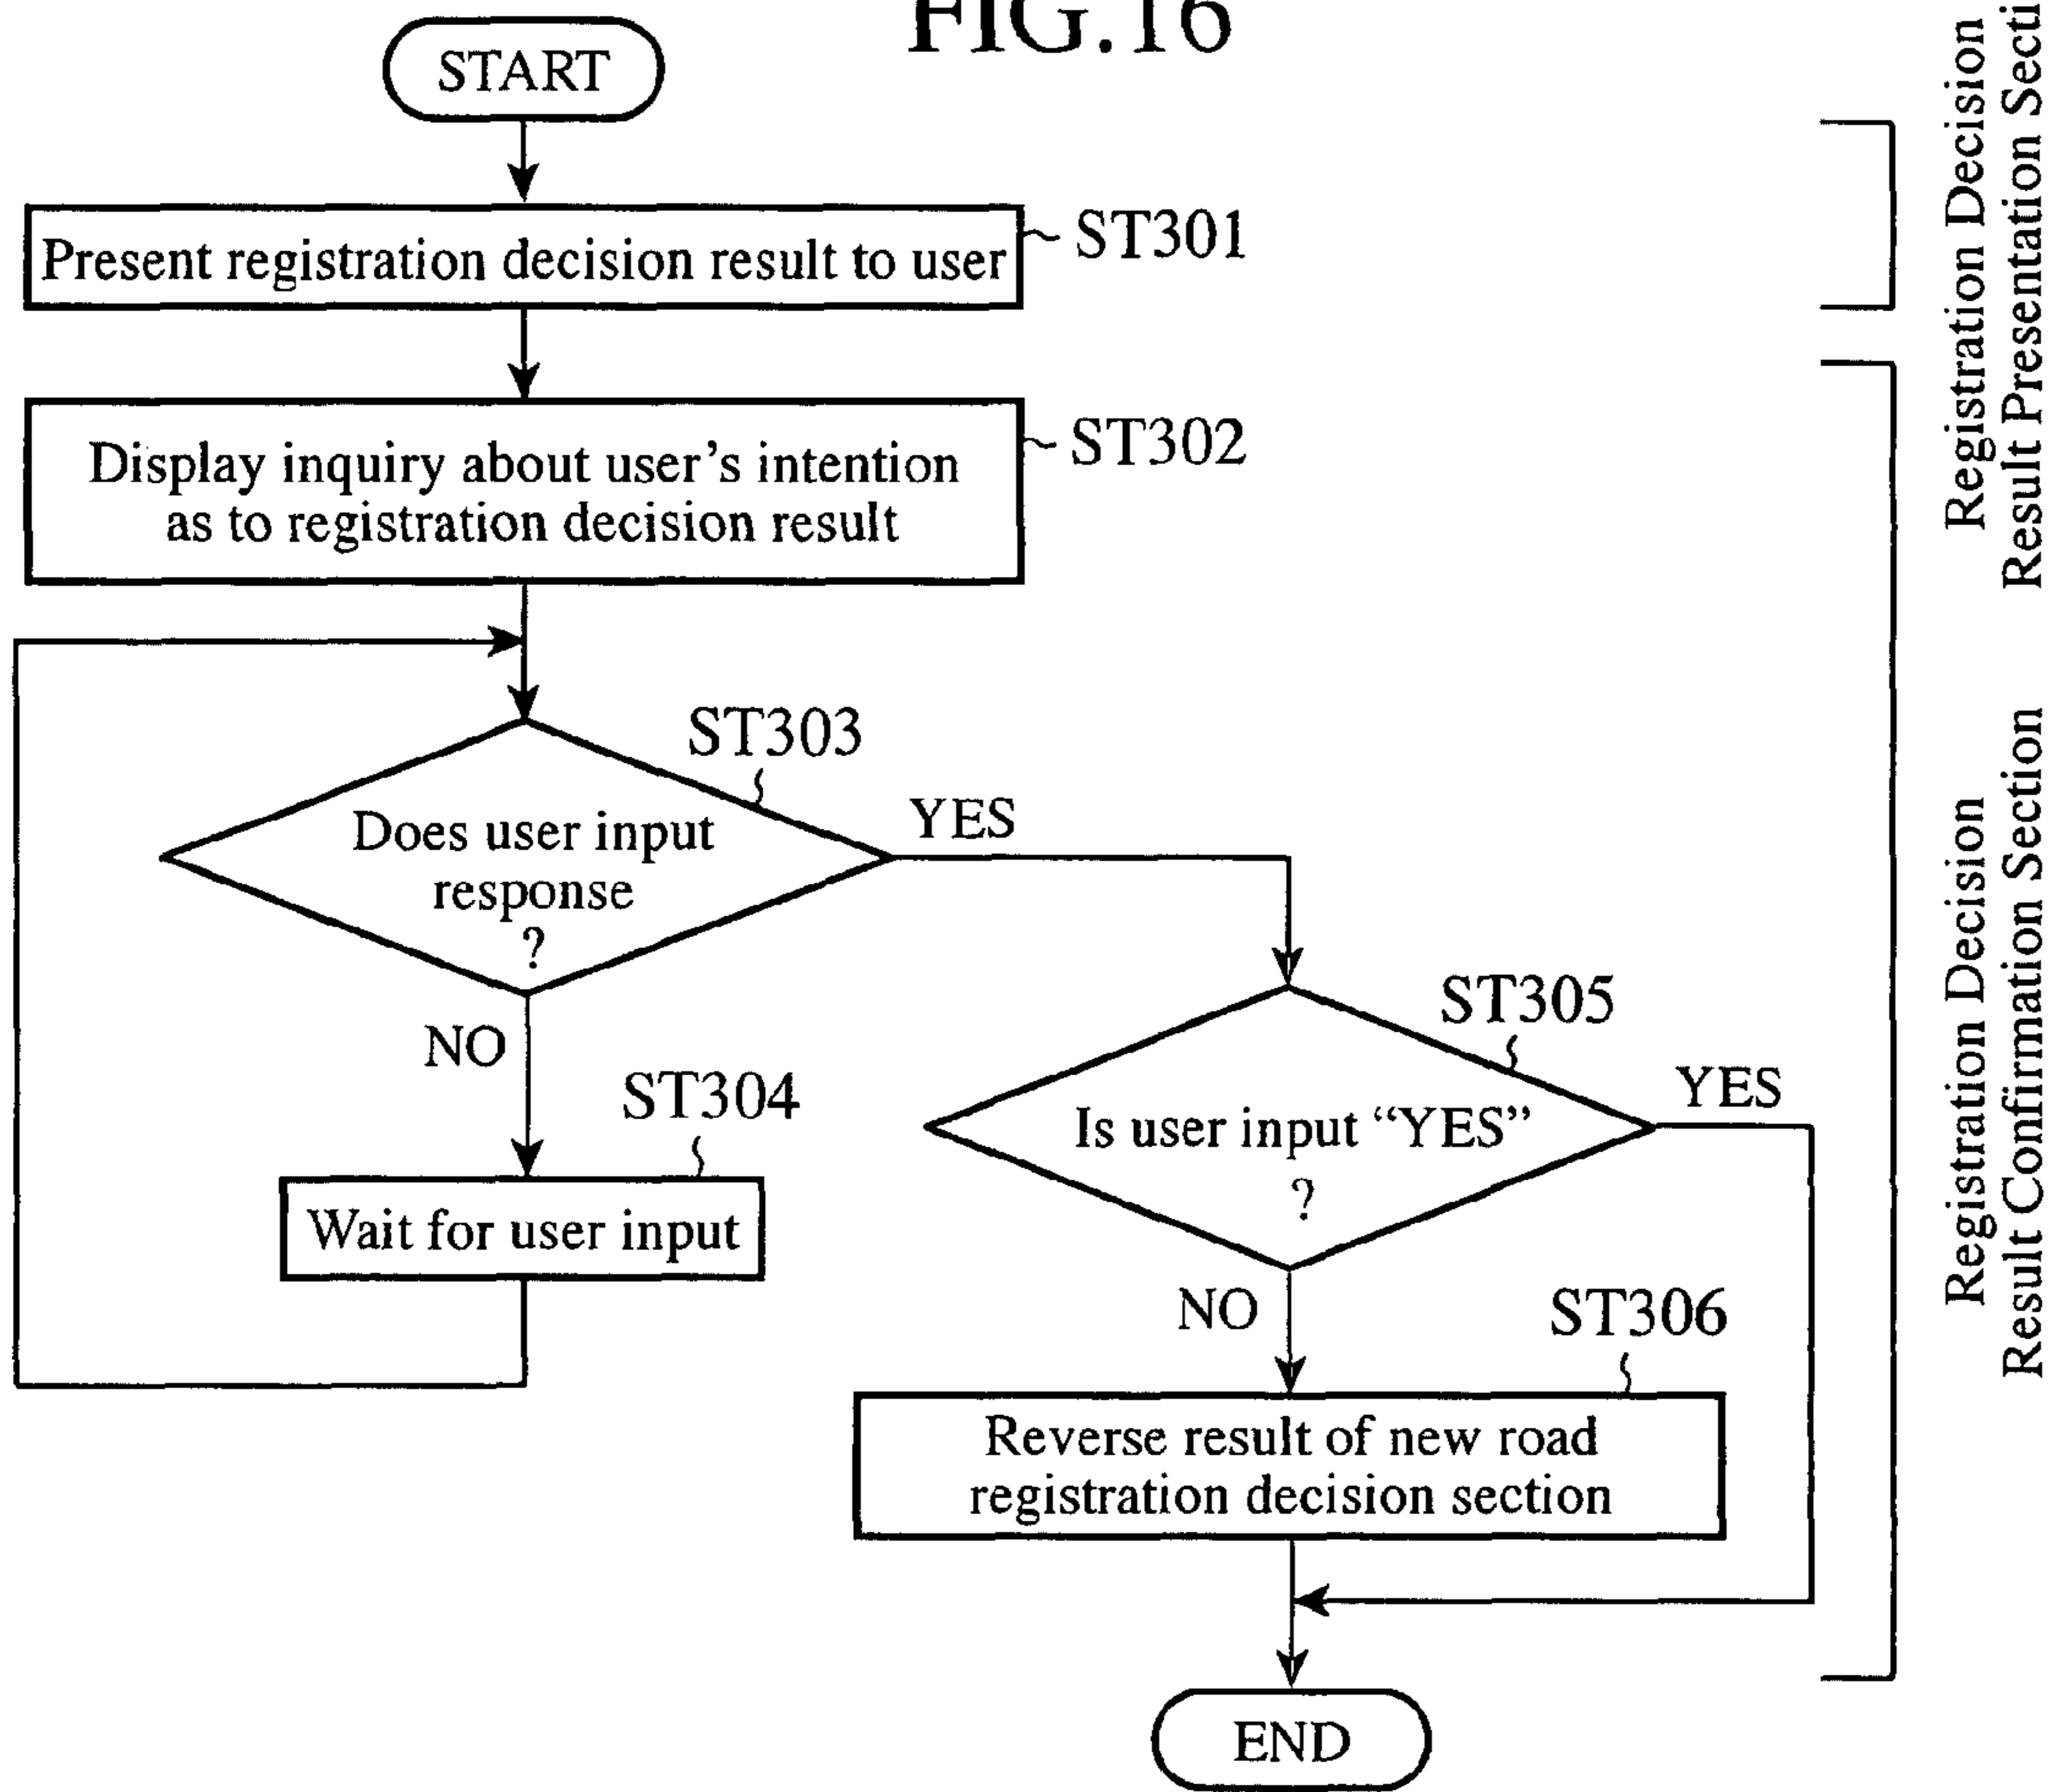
FIG.16

START

Present registration decision result to user ST301

Registration Decision Result Presentation Secti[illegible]

Display inquiry about user's intention as to registration decision result ST302

ST303

Does user input response ?

YES

NO

ST304

Wait for user input

ST305

Is user input "YES" ?

YES

NO

ST306

Reverse result of new road registration decision section

Registration Decision Result Confirmation Section

END